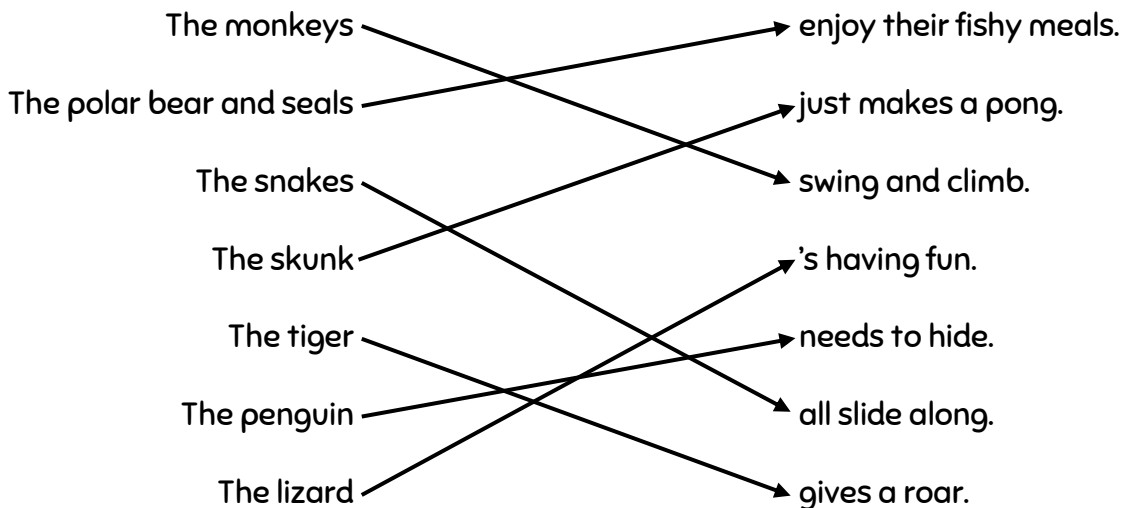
The monkeys
The polar bear and seals
The snakes
The skunk
The tiger
The penguin
The lizard

enjoy their fishy meals.
just makes a pong.
swing and climb.
's having fun.
needs to hide.
all slide along.
gives a roar.